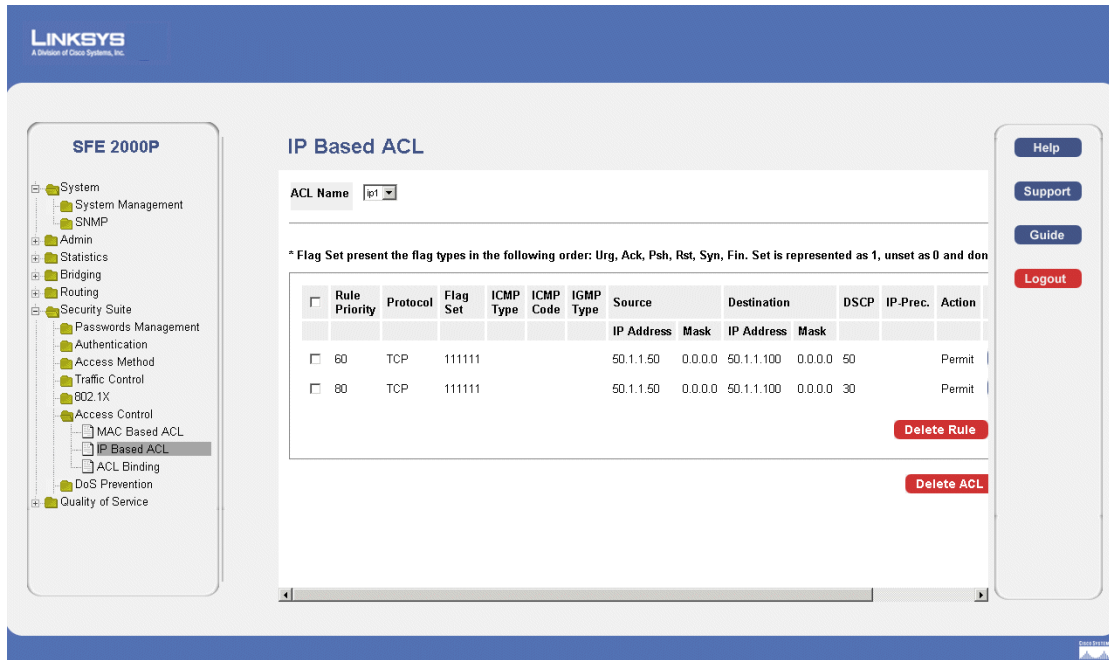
LINKSYS
A Division of Cisco Systems, Inc.

SFE 2000P

System
System Management
SNMP
Admin
Statistics
Bridging
Routing
Security Suite
Passwords Management
Authentication
Access Method
Traffic Control
802.1X
Access Control
MAC Based ACL
IP Based ACL
ACL Binding
DoS Prevention
Quality of Service

IP Based ACL

ACL Name ip1

* Flag Set present the flag types in the following order: Urg, Ack, Psh, Rst, Syn, Fin. Set is represented as 1, unset as 0 and don

| | Rule Priority | Protocol | Flag Set | ICMP Type | ICMP Code | IGMP Type | Source | | Destination | | DSCP | IP-Prec. | Action |
|---|---|---|---|---|---|---|---|---|---|---|---|---|---|
| | | | | | | | IP Address | Mask | IP Address | Mask | | | |
| ☐ | 60 | TCP | 111111 | | | | 50.1.1.50 | 0.0.0.0 | 50.1.1.100 | 0.0.0.0 | 50 | | Permit |
| ☐ | 80 | TCP | 111111 | | | | 50.1.1.50 | 0.0.0.0 | 50.1.1.100 | 0.0.0.0 | 30 | | Permit |

Delete Rule

Delete ACL

Help
Support
Guide
Logout

CISCO SYSTEMS